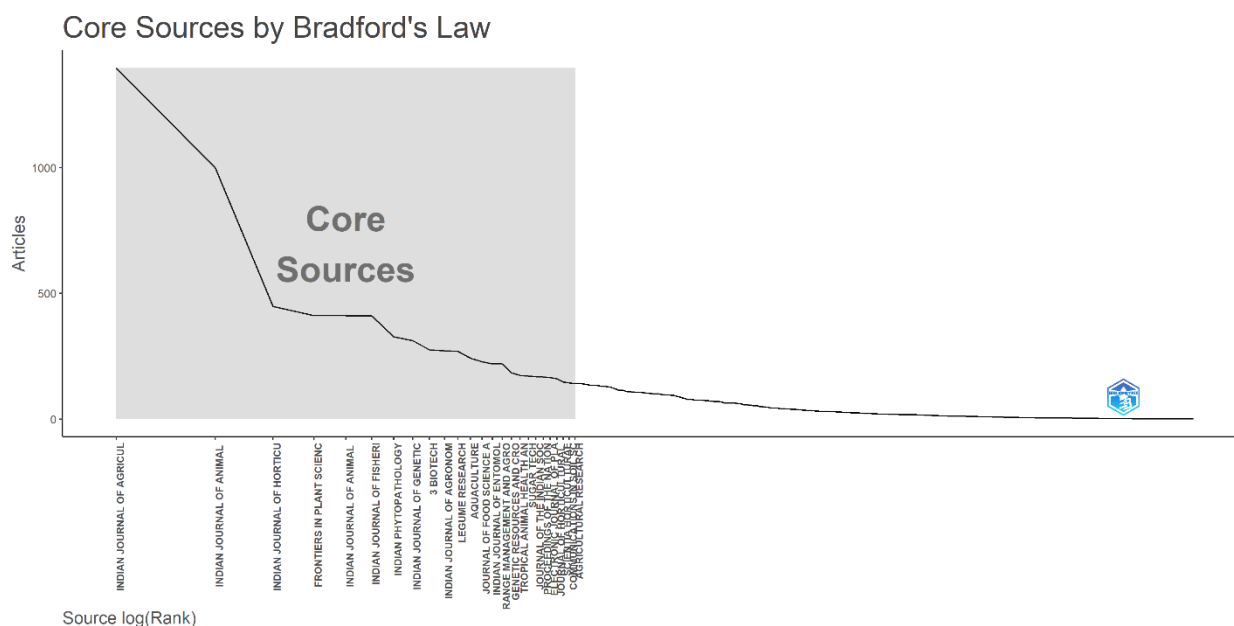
Core Sources by Bradford's Law

Articles

1000

500

0

Core Sources

INDIAN JOURNAL OF AGRICUL
INDIAN JOURNAL OF ANIMAL
INDIAN JOURNAL OF HORTICU
FRONTIERS IN PLANT SCIENC
INDIAN JOURNAL OF ANIMAL
INDIAN JOURNAL OF FISHERI
INDIAN PHYTOPATHOLOGY
INDIAN JOURNAL OF GENETIC
3 BIOTECH
INDIAN JOURNAL OF AGRONOM
LEGUME RESEARCH
AQUACULTURE
JOURNAL OF FOOD SCIENCE A
INDIAN JOURNAL OF ENTOMOL
RANGE MANAGEMENT AND AGRO
GENETIC RESOURCES AND CRO
TROPICAL ANIMAL HEALTH AN
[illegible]
JOURNAL OF THE INDIAN SOC
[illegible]
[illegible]
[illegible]
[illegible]
AGRICULTURAL RESEARCH

Source log(Rank)